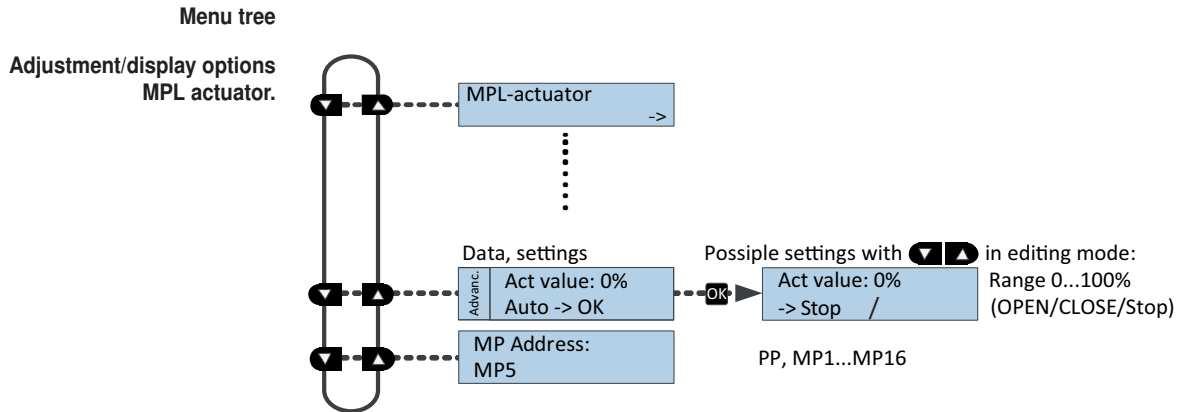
Menu tree

Adjustment/display options MPL actuator.

MPL-actuator
->

Data, settings

Advanc.
Act value: 0%
Auto -> OK

OK

Possiple settings with in editing mode:

Act value: 0%
-> Stop /

Range 0...100%
(OPEN/CLOSE/Stop)

MP Address:
MP5

PP, MP1...MP16